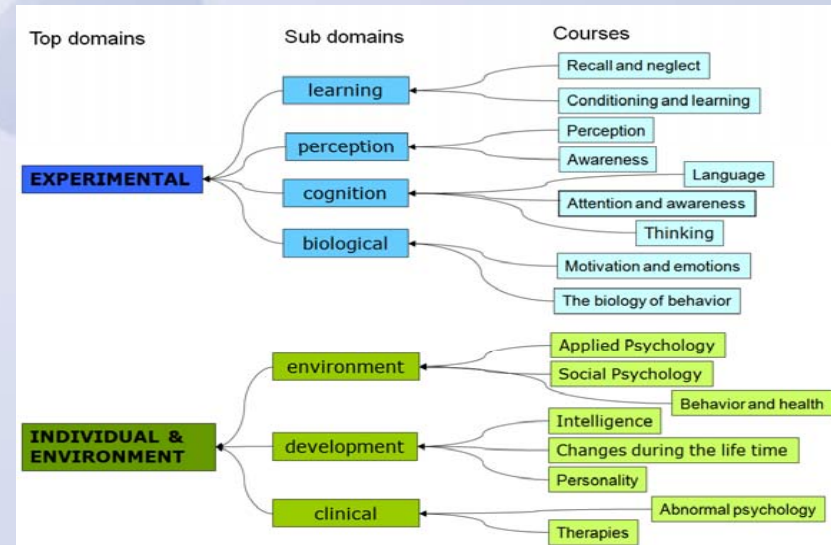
Top domains

Sub domains

Courses

EXPERIMENTAL

learning

Recall and neglect

Conditioning and learning

perception

Perception

Awareness

cognition

Language

Attention and awareness

Thinking

biological

Motivation and emotions

The biology of behavior

INDIVIDUAL & ENVIRONMENT

environment

Applied Psychology

Social Psychology

Behavior and health

development

Intelligence

Changes during the life time

Personality

clinical

Abnormal psychology

Therapies